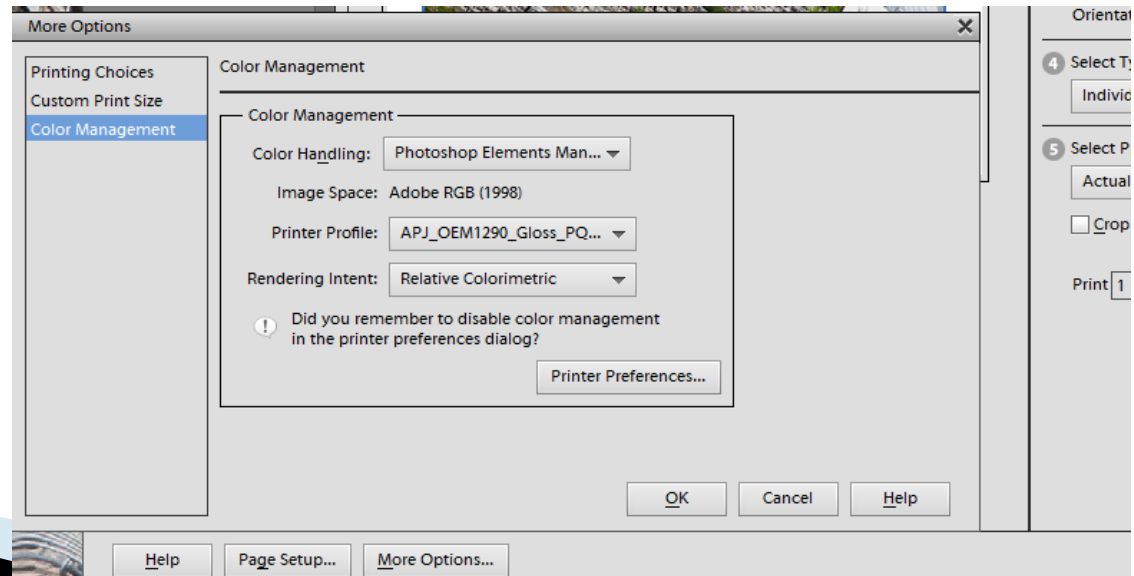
More Options

Printing Choices
Custom Print Size
Color Management

Color Management

Color Management

Color Handling: Photoshop Elements Man...

Image Space: Adobe RGB (1998)

Printer Profile: APJ_OEM1290_Gloss_PQ...

Rendering Intent: Relative Colorimetric

Did you remember to disable color management in the printer preferences dialog?

Printer Preferences...

OK Cancel Help

Orientat

4 Select Ty
Individ

5 Select P
Actual

Crop

Print 1

Help Page Setup... More Options...